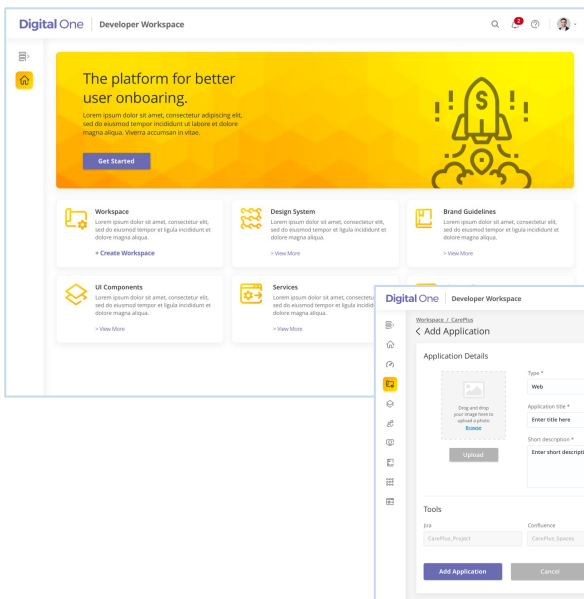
Digital One | Developer Workspace

2

The platform for better user onboaring.

Lorem ipsum dolor sit amet, consectetur adipiscing elit, sed do eiusmod tempor incididunt ut labore et dolore magna aliqua. Viverra accumsan in vitae.

Get Started

Workspace
Lorem ipsum dolor sit amet, consectetur elit, sed do eiusmod tempor et ligula incididunt et dolore magna aliqua.
+ Create Workspace

Design System
Lorem ipsum dolor sit amet, consectetur elit, sed do eiusmod tempor et ligula incididunt et dolore magna aliqua.
> View More

Brand Guidelines
Lorem ipsum dolor sit amet, consectetur elit, sed do eiusmod tempor et ligula incididunt et dolore magna aliqua.
> View More

UI Components
Lorem ipsum dolor sit amet, consectetur elit, sed do eiusmod tempor et ligula incididunt et dolore magna aliqua.
> View More

Services
Lorem ipsum dolor sit amet, consectetur elit, sed do eiusmod tempor et ligula incididunt et dolore magna aliqua.
> View More

Digital One | Developer Workspace

Workspace / CarePlus
< Add Application

Application Details

Drag and drop your image here to upload a photo
Browse

Upload

Type *
Web

Application title *
Enter title here

Short description *
Enter short descripti

Tools

Jira
CarePlus_Project

Confluence
CarePlus_Spaces

Add Application

Cancel